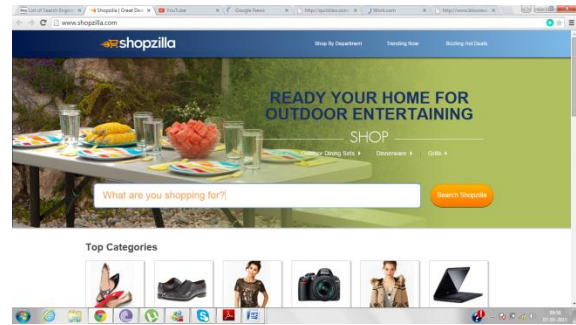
List of Search Engine | Shopzilla | Great Deals | YouTube | Google News | http://quizlike.com | Work.com | http://www.bi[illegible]

www.shopzilla.com

shopzilla

Shop By Department | Trending Now | Sizzling Hot Deals

READY YOUR HOME FOR OUTDOOR ENTERTAINING

SHOP

Outdoor Dining Sets ▸ | Dinnerware ▸ | Grills ▸

What are you shopping for?

Search Shopzilla

Top Categories